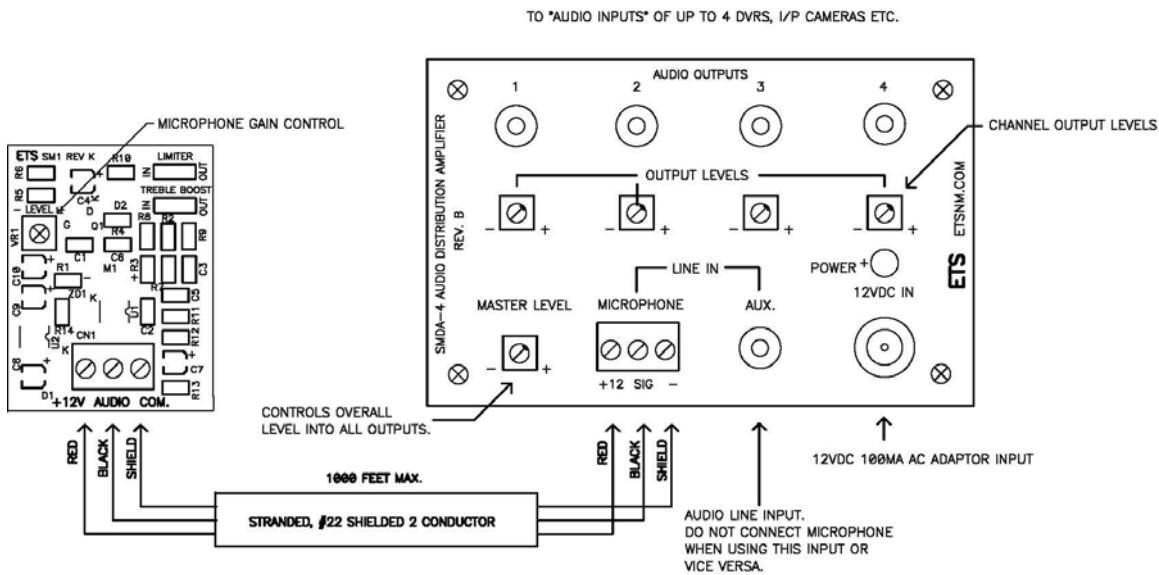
TO "AUDIO INPUTS" OF UP TO 4 DVRS, I/P CAMERAS ETC.

MICROPHONE GAIN CONTROL

ETS SM1 REV K
R10
LIMITER
IN OUT
R6
R5
LEVEL
C4
D
TREBLE BOOST
IN OUT
D2
R8 R2
VR1
G
Q1
R4
R9
C1
C6
C10
R1
M1
R3
C3
R7
C5
C9
ZD1 K
C2
R11
R14
CN1
R12
U2 K
C8
C7
D1
R13
+12V AUDIO COM.

AUDIO OUTPUTS
1 2 3 4

CHANNEL OUTPUT LEVELS

SMDA-4 AUDIO DISTRIBUTION AMPLIFIER REV. B

OUTPUT LEVELS
– + – + – + – +

ETSNM.COM

POWER +

ETS

LINE IN

MASTER LEVEL MICROPHONE AUX. 12VDC IN

– + +12 SIG –

CONTROLS OVERALL LEVEL INTO ALL OUTPUTS.

RED BLACK SHIELD

1000 FEET MAX.

STRANDED, #22 SHIELDED 2 CONDUCTOR

RED BLACK SHIELD

12VDC 100MA AC ADAPTOR INPUT

AUDIO LINE INPUT.
DO NOT CONNECT MICROPHONE WHEN USING THIS INPUT OR VICE VERSA.